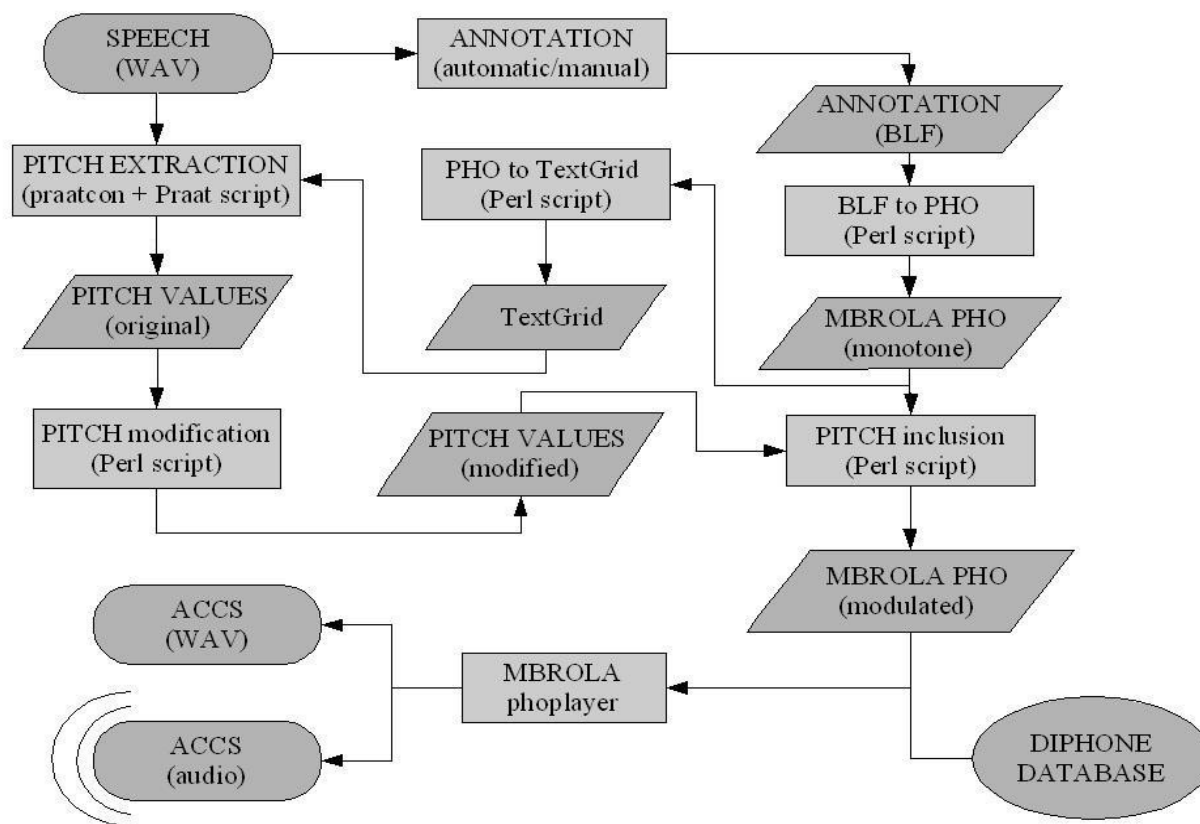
SPEECH
(WAV)

ANNOTATION
(automatic/manual)

ANNOTATION
(BLF)

PITCH EXTRACTION
(praatcon + Praat script)

PHO to TextGrid
(Perl script)

BLF to PHO
(Perl script)

PITCH VALUES
(original)

TextGrid

MBROLA PHO
(monotone)

PITCH modification
(Perl script)

PITCH VALUES
(modified)

PITCH inclusion
(Perl script)

MBROLA PHO
(modulated)

ACCS
(WAV)

MBROLA
phoplayer

ACCS
(audio)

DIPHONE
DATABASE